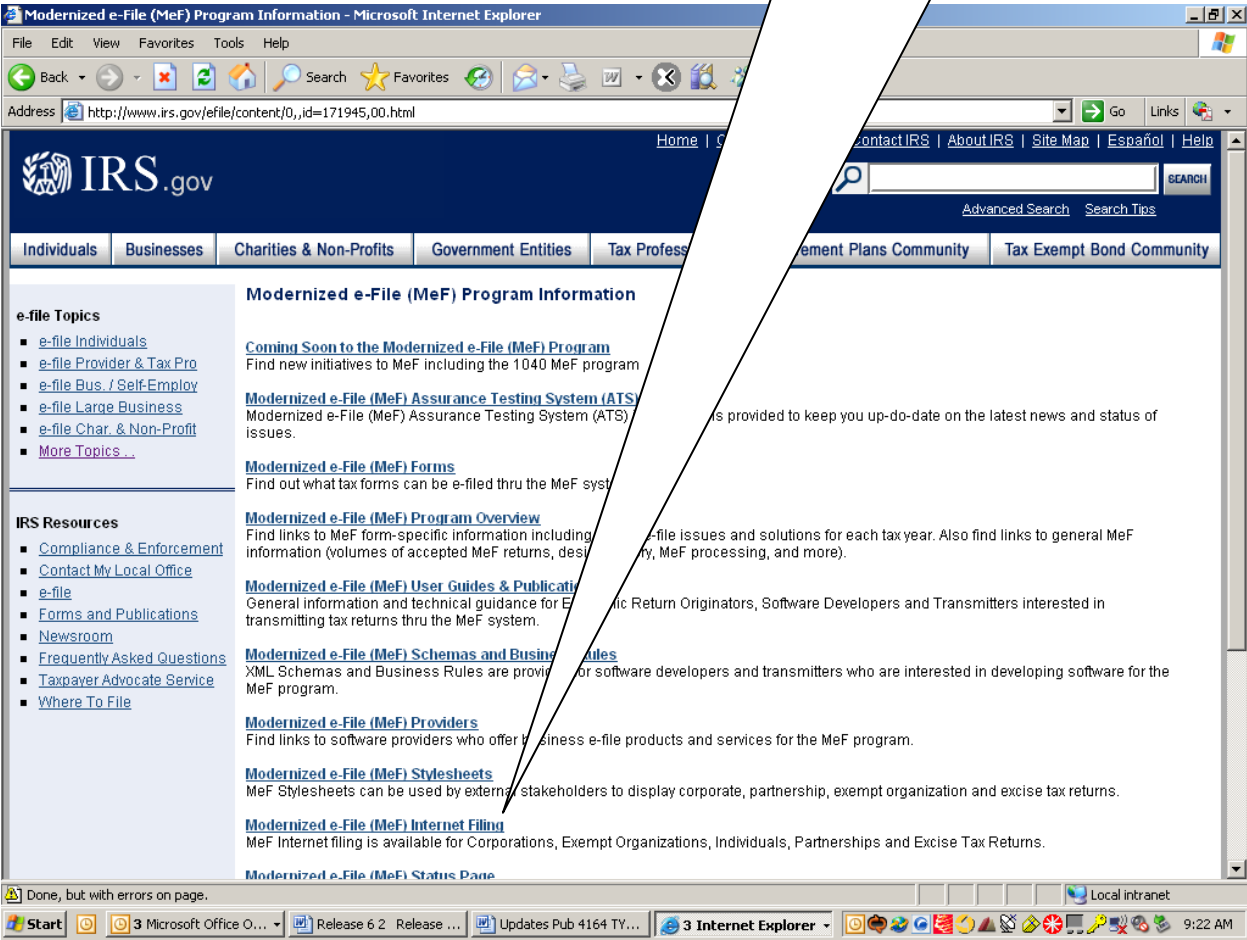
Modernized e-File (MeF) Program Information - Microsoft Internet Explorer

File Edit View Favorites Tools Help

Back Search Favorites

Address http://www.irs.gov/efile/content/0,,id=171945,00.html Go Links

Home | C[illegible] Contact IRS | About IRS | Site Map | Español | Help

IRS.gov

SEARCH

Advanced Search Search Tips

Individuals | Businesses | Charities & Non-Profits | Government Entities | Tax Profess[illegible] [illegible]ement Plans Community | Tax Exempt Bond Community

e-file Topics
- e-file Individuals
- e-file Provider & Tax Pro
- e-file Bus. / Self-Employ
- e-file Large Business
- e-file Char. & Non-Profit
- More Topics . .

IRS Resources
- Compliance & Enforcement
- Contact My Local Office
- e-file
- Forms and Publications
- Newsroom
- Frequently Asked Questions
- Taxpayer Advocate Service
- Where To File

Modernized e-File (MeF) Program Information

Coming Soon to the Modernized e-File (MeF) Program
Find new initiatives to MeF including the 1040 MeF program

Modernized e-File (MeF) Assurance Testing System (ATS)
Modernized e-File (MeF) Assurance Testing System (ATS) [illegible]s provided to keep you up-do-date on the latest news and status of issues.

Modernized e-File (MeF) Forms
Find out what tax forms can be e-filed thru the MeF syst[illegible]

Modernized e-File (MeF) Program Overview
Find links to MeF form-specific information including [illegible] e-file issues and solutions for each tax year. Also find links to general MeF information (volumes of accepted MeF returns, desi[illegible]ry, MeF processing, and more).

Modernized e-File (MeF) User Guides & Publicati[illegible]
General information and technical guidance for E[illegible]ic Return Originators, Software Developers and Transmitters interested in transmitting tax returns thru the MeF system.

Modernized e-File (MeF) Schemas and Busine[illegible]ules
XML Schemas and Business Rules are provi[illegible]or software developers and transmitters who are interested in developing software for the MeF program.

Modernized e-File (MeF) Providers
Find links to software providers who offer b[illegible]siness e-file products and services for the MeF program.

Modernized e-File (MeF) Stylesheets
MeF Stylesheets can be used by externa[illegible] stakeholders to display corporate, partnership, exempt organization and excise tax returns.

Modernized e-File (MeF) Internet Filing
MeF Internet filing is available for Corporations, Exempt Organizations, Individuals, Partnerships and Excise Tax Returns.

Modernized e-File (MeF) Status Page

Done, but with errors on page. Local intranet

Start | 3 Microsoft Office O... | Release 6 2 Release ... | Updates Pub 4164 TY... | 3 Internet Explorer | 9:22 AM